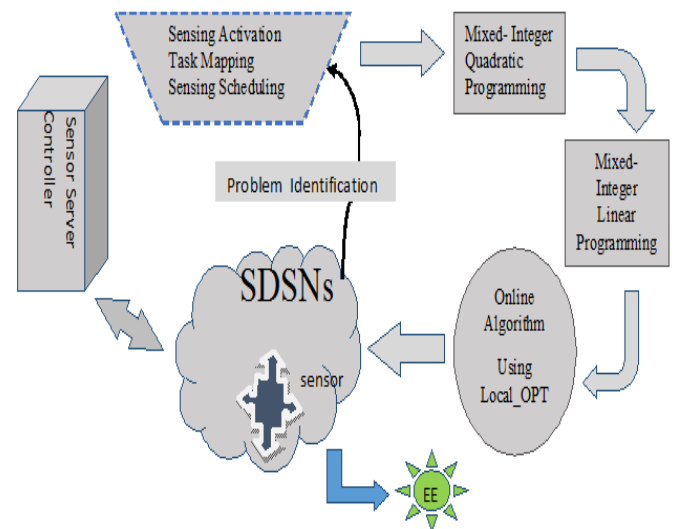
Sensing Activation
Task Mapping
Sensing Scheduling

Mixed- Integer
Quadratic
Programming

Sensor Server
Controller

Problem Identification

Mixed-
Integer
Linear
Programming

SDSNs

Online
Algorithm

Using
Local_OPT

sensor

EE